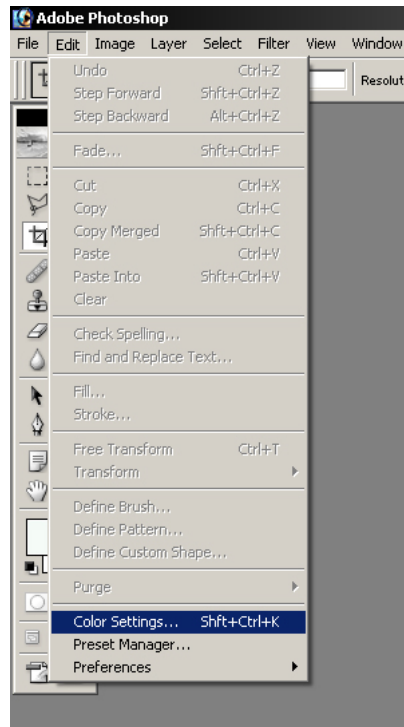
Adobe Photoshop
File Edit Image Layer Select Filter View Window
t
Resolut
Undo Ctrl+Z
Step Forward Shft+Ctrl+Z
Step Backward Alt+Ctrl+Z
Fade... Shft+Ctrl+F
Cut Ctrl+X
Copy Ctrl+C
Copy Merged Shft+Ctrl+C
Paste Ctrl+V
Paste Into Shft+Ctrl+V
Clear
Check Spelling...
Find and Replace Text...
Fill...
Stroke...
Free Transform Ctrl+T
Transform
Define Brush...
Define Pattern...
Define Custom Shape...
Purge
Color Settings... Shft+Ctrl+K
Preset Manager...
Preferences